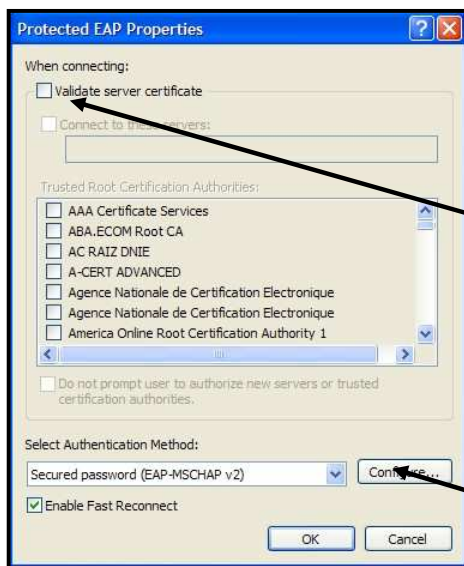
Protected EAP Properties

When connecting:

Validate server certificate

Connect to these servers:

Trusted Root Certification Authorities:

AAA Certificate Services
ABA.ECOM Root CA
AC RAIZ DNIE
A-CERT ADVANCED
Agence Nationale de Certification Electronique
Agence Nationale de Certification Electronique
America Online Root Certification Authority 1

Do not prompt user to authorize new servers or trusted certification authorities.

Select Authentication Method:

Secured password (EAP-MSCHAP v2)

Configure...

Enable Fast Reconnect

OK

Cancel